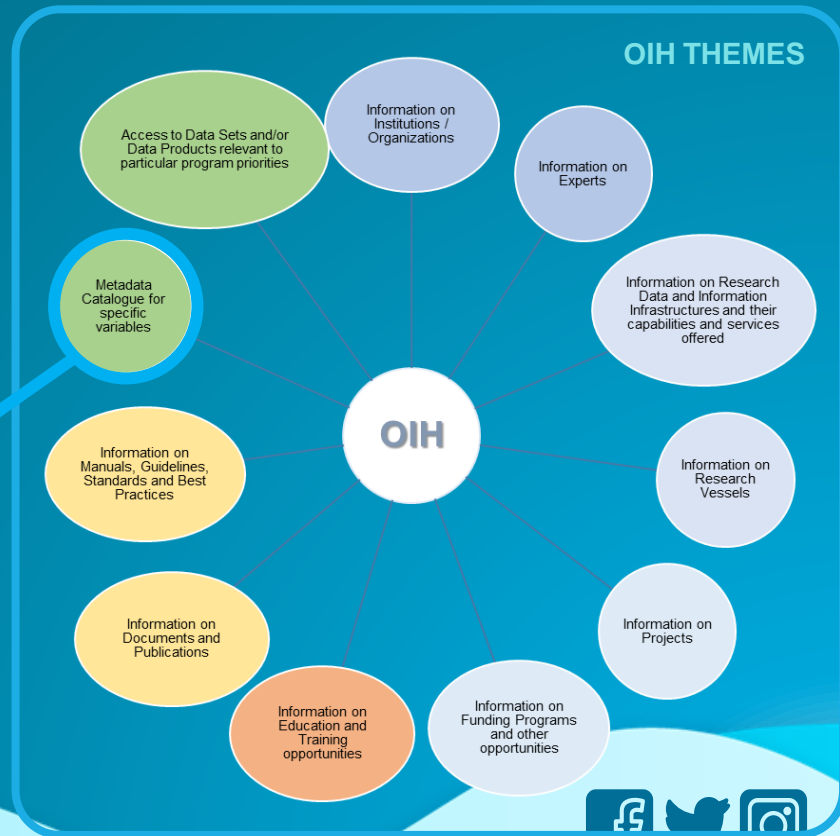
OIH THEMES

OIH

Information on Institutions / Organizations

Information on Experts

Information on Research Data and Information Infrastructures and their capabilities and services offered

Information on Research Vessels

Information on Projects

Information on Funding Programs and other opportunities

Information on Education and Training opportunities

Information on Documents and Publications

Information on Manuals, Guidelines, Standards and Best Practices

Metadata Catalogue for specific variables

Access to Data Sets and/or Data Products relevant to particular program priorities